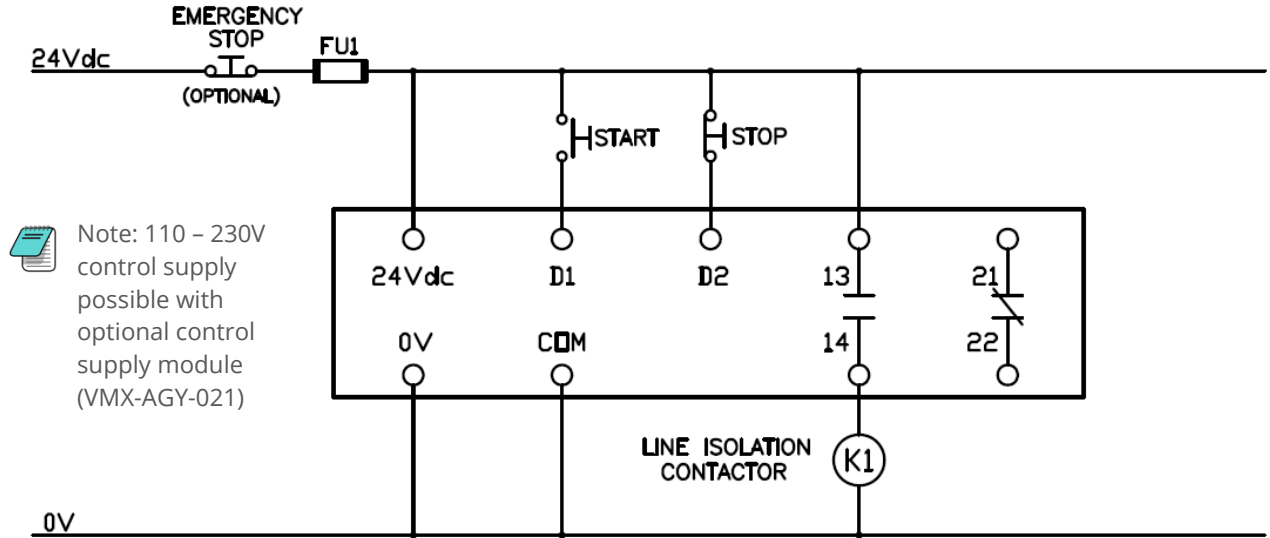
EMERGENCY STOP

(OPTIONAL)

FU1

24Vdc

START

STOP

Note: 110 – 230V control supply possible with optional control supply module (VMX-AGY-021)

24Vdc

D1

D2

13

14

21

22

0V

COM

LINE ISOLATION CONTACTOR

K1

0V